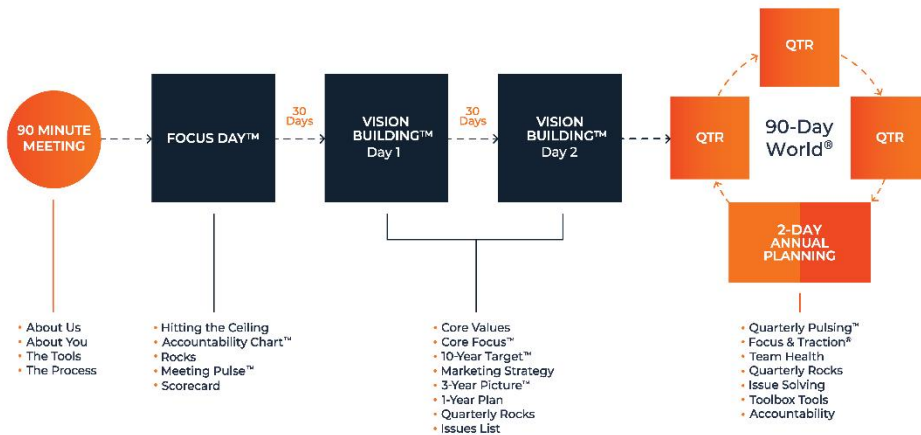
90 MINUTE MEETING

FOCUS DAY™

30 Days

VISION BUILDING™ Day 1

30 Days

VISION BUILDING™ Day 2

QTR

QTR

90-Day World®

QTR

2-DAY ANNUAL PLANNING

• About Us
• About You
• The Tools
• The Process

• Hitting the Ceiling
• Accountability Chart™
• Rocks
• Meeting Pulse™
• Scorecard

• Core Values
• Core Focus™
• 10-Year Target™
• Marketing Strategy
• 3-Year Picture™
• 1-Year Plan
• Quarterly Rocks
• Issues List

• Quarterly Pulsing™
• Focus & Traction®
• Team Health
• Quarterly Rocks
• Issue Solving
• Toolbox Tools
• Accountability